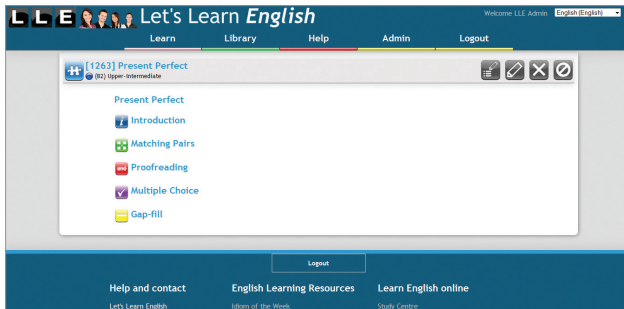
L L E Let's Learn English

Welcome LLE Admin English (English)

Learn Library Help Admin Logout

[1263] Present Perfect
(B2) Upper-Intermediate

Present Perfect

Introduction

Matching Pairs

and Proofreading

Multiple Choice

Gap-fill

Logout

Help and contact
Let's Learn English

English Learning Resources
Idiom of the Week

Learn English online
Study Centre